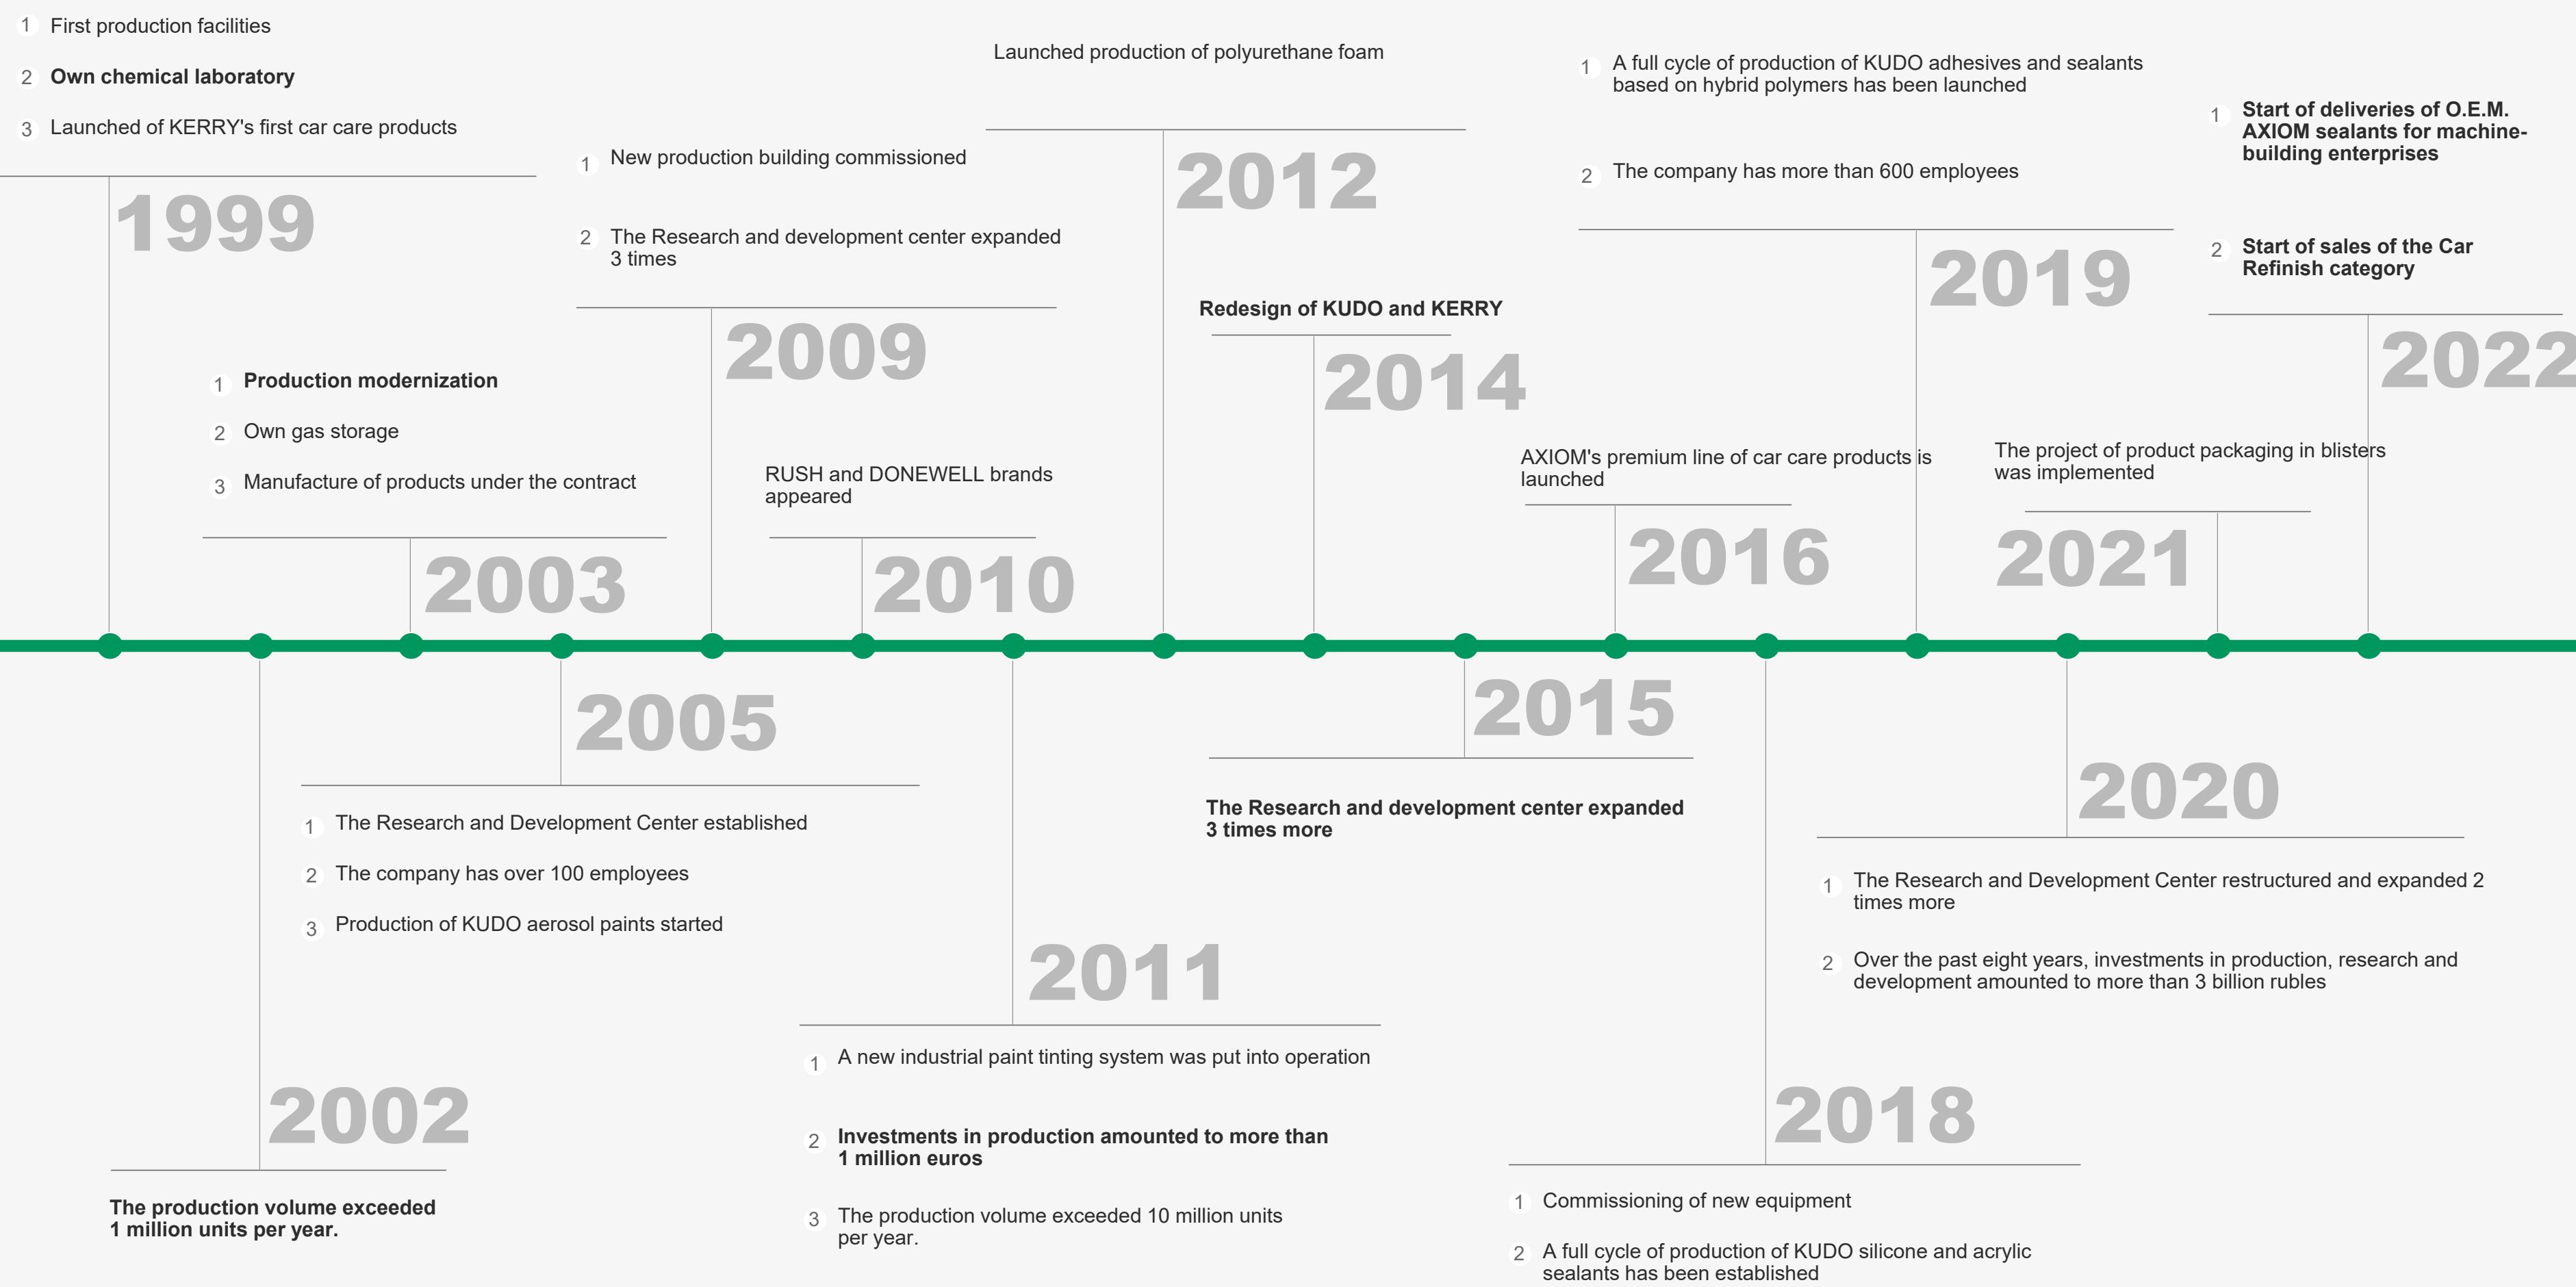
1 First production facilities

2 Own chemical laboratory

3 Launched of KERRY's first car care products

1999

1 New production building commissioned

2 The Research and development center expanded 3 times

2009

Launched production of polyurethane foam

2012

1 A full cycle of production of KUDO adhesives and sealants based on hybrid polymers has been launched

2 The company has more than 600 employees

2019

1 Start of deliveries of O.E.M. AXIOM sealants for machine-building enterprises

2 Start of sales of the Car Refinish category

2022

1 Production modernization

2 Own gas storage

3 Manufacture of products under the contract

2003

RUSH and DONEWELL brands appeared

2010

Redesign of KUDO and KERRY

2014

AXIOM's premium line of car care products is launched

2016

The project of product packaging in blisters was implemented

2021

2005

1 The Research and Development Center established

2 The company has over 100 employees

3 Production of KUDO aerosol paints started

2015

The Research and development center expanded 3 times more

2020

1 The Research and Development Center restructured and expanded 2 times more

2 Over the past eight years, investments in production, research and development amounted to more than 3 billion rubles

2011

1 A new industrial paint tinting system was put into operation

2 Investments in production amounted to more than 1 million euros

3 The production volume exceeded 10 million units per year.

2002

The production volume exceeded 1 million units per year.

2018

1 Commissioning of new equipment

2 A full cycle of production of KUDO silicone and acrylic sealants has been established